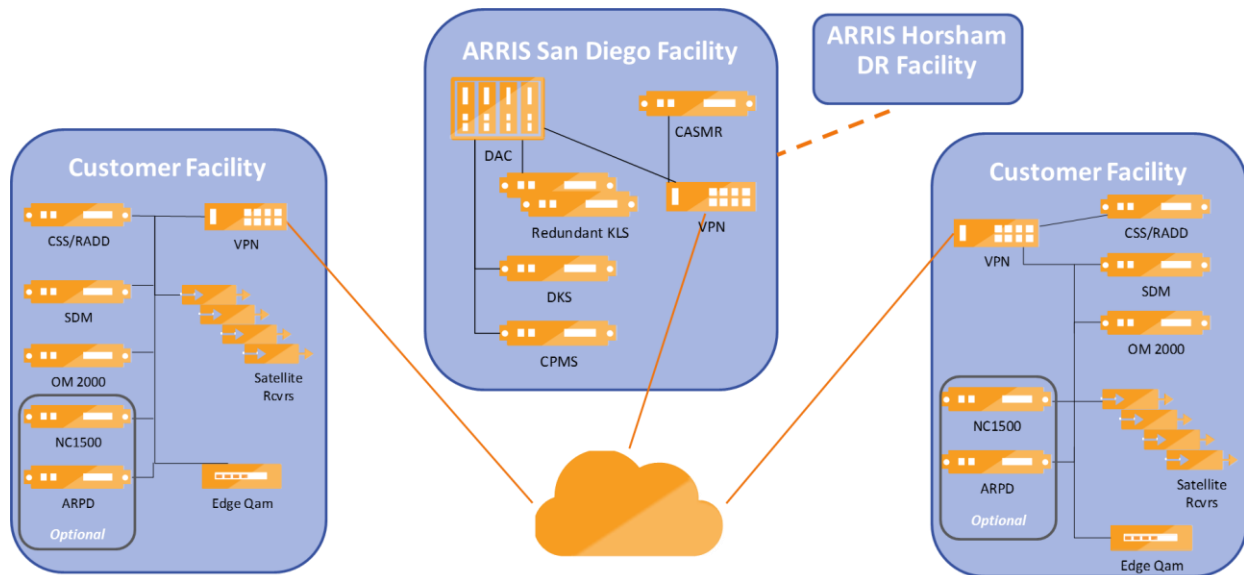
ARRIS San Diego Facility

ARRIS Horsham DR Facility

DAC

CASMR

Redundant KLS

VPN

DKS

CPMS

Customer Facility

CSS/RADD

VPN

SDM

Satellite Rcvrs

OM 2000

NC1500

ARPD

Optional

Edge Qam

Customer Facility

VPN

CSS/RADD

SDM

OM 2000

NC1500

ARPD

Optional

Satellite Rcvrs

Edge Qam